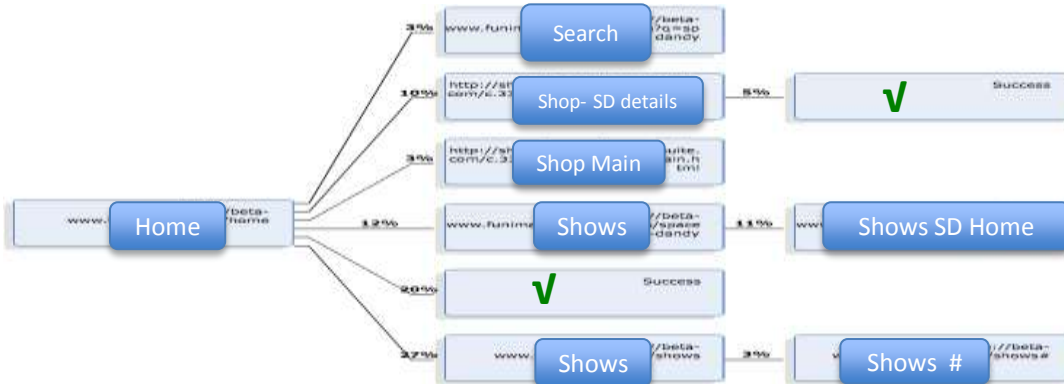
www. Home /beta-/home

3% www.funin Search //beta-/?q=sp dandy

10% http://sh Shop- SD details com/c.3

5% √ Success

3% http://sh Shop Main uite. com/c.3 ain.h tml

12% www.funim Shows //beta-/space dandy

11% ww Shows SD Home

20% √ Success

37% www. Shows /beta-/shows

3% w Shows # //beta-/shows#